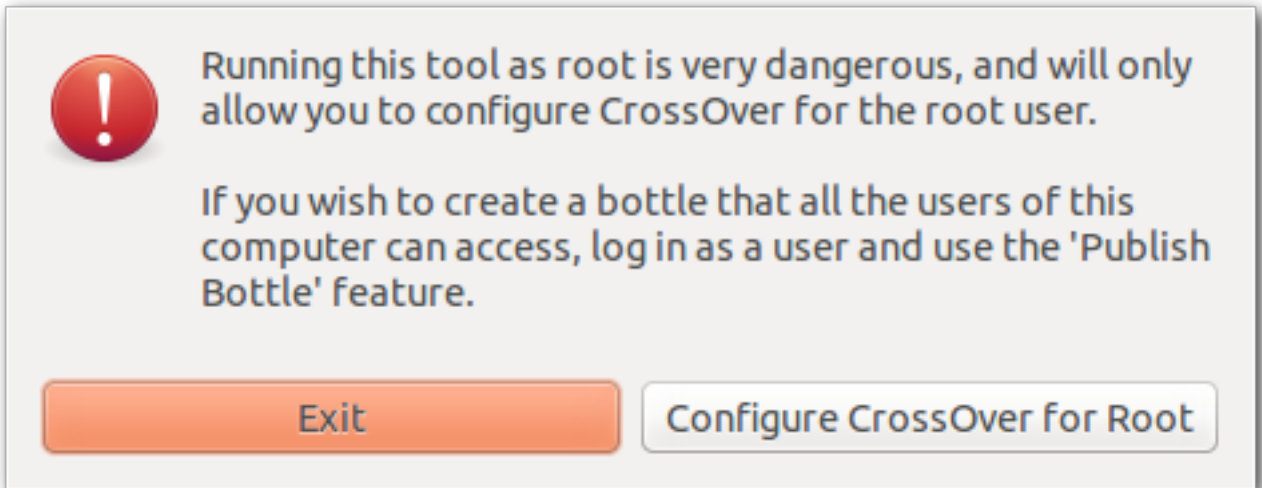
Running this tool as root is very dangerous, and will only allow you to configure CrossOver for the root user.

If you wish to create a bottle that all the users of this computer can access, log in as a user and use the 'Publish Bottle' feature.

Exit

Configure CrossOver for Root